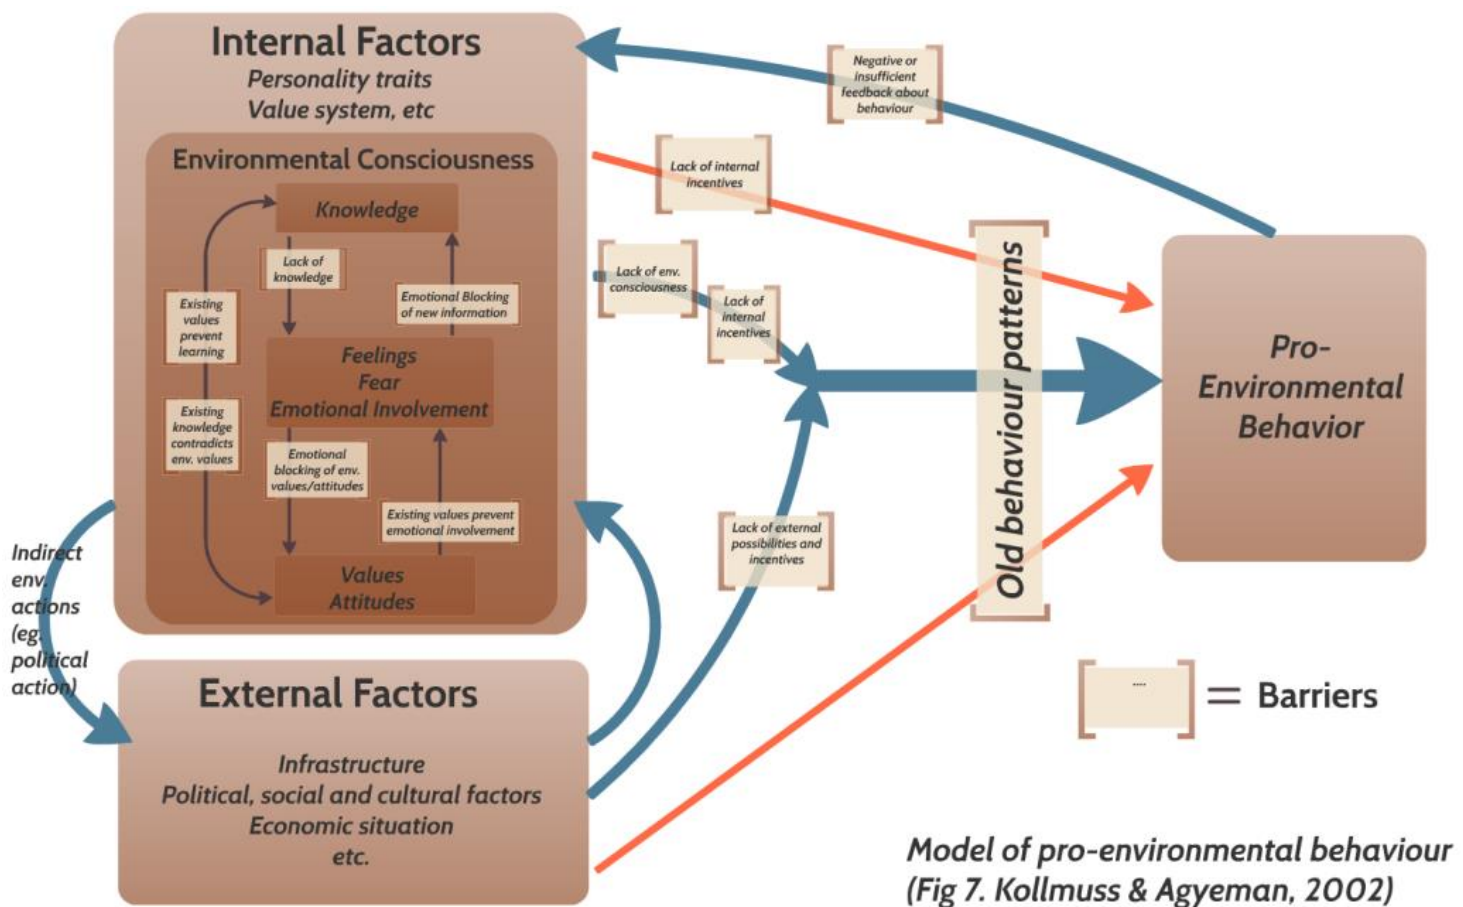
Internal Factors
Personality traits
Value system, etc

Environmental Consciousness

Knowledge

Lack of knowledge

Emotional Blocking of new information

Existing values prevent learning

Feelings
Fear
Emotional Involvement

Existing knowledge contradicts env. values

Emotional blocking of env. values/attitudes

Existing values prevent emotional involvement

Values
Attitudes

Negative or insufficient feedback about behaviour

Lack of internal incentives

Lack of env. consciousness

Lack of internal incentives

Lack of external possibilities and incentives

Old behaviour patterns

Pro-Environmental Behavior

Indirect env. actions (eg. political action)

External Factors

Infrastructure
Political, social and cultural factors
Economic situation
etc.

.... = Barriers

Model of pro-environmental behaviour
(Fig 7. Kollmuss & Agyeman, 2002)